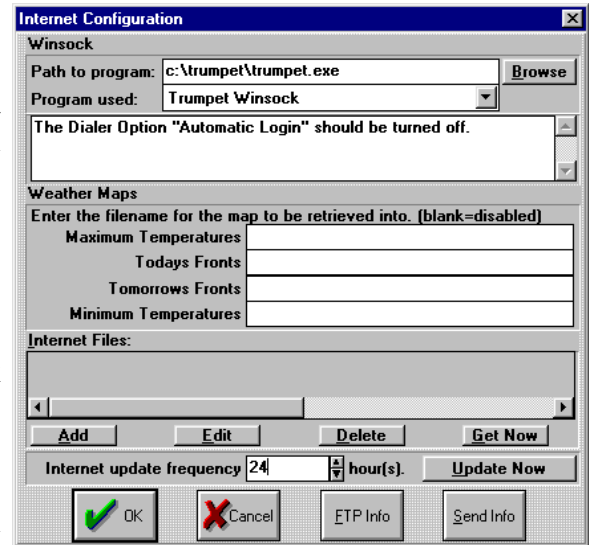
Internet Configuration

Winsock

Path to program: c:\trumpet\trumpet.exe

Browse

Program used: Trumpet Winsock

The Dialer Option "Automatic Login" should be turned off.

Weather Maps

Enter the filename for the map to be retrieved into. (blank=disabled)

Maximum Temperatures

Todays Fronts

Tomorrows Fronts

Minimum Temperatures

Internet Files:

Add

Edit

Delete

Get Now

Internet update frequency 24 hour(s).

Update Now

OK

Cancel

FTP Info

Send Info